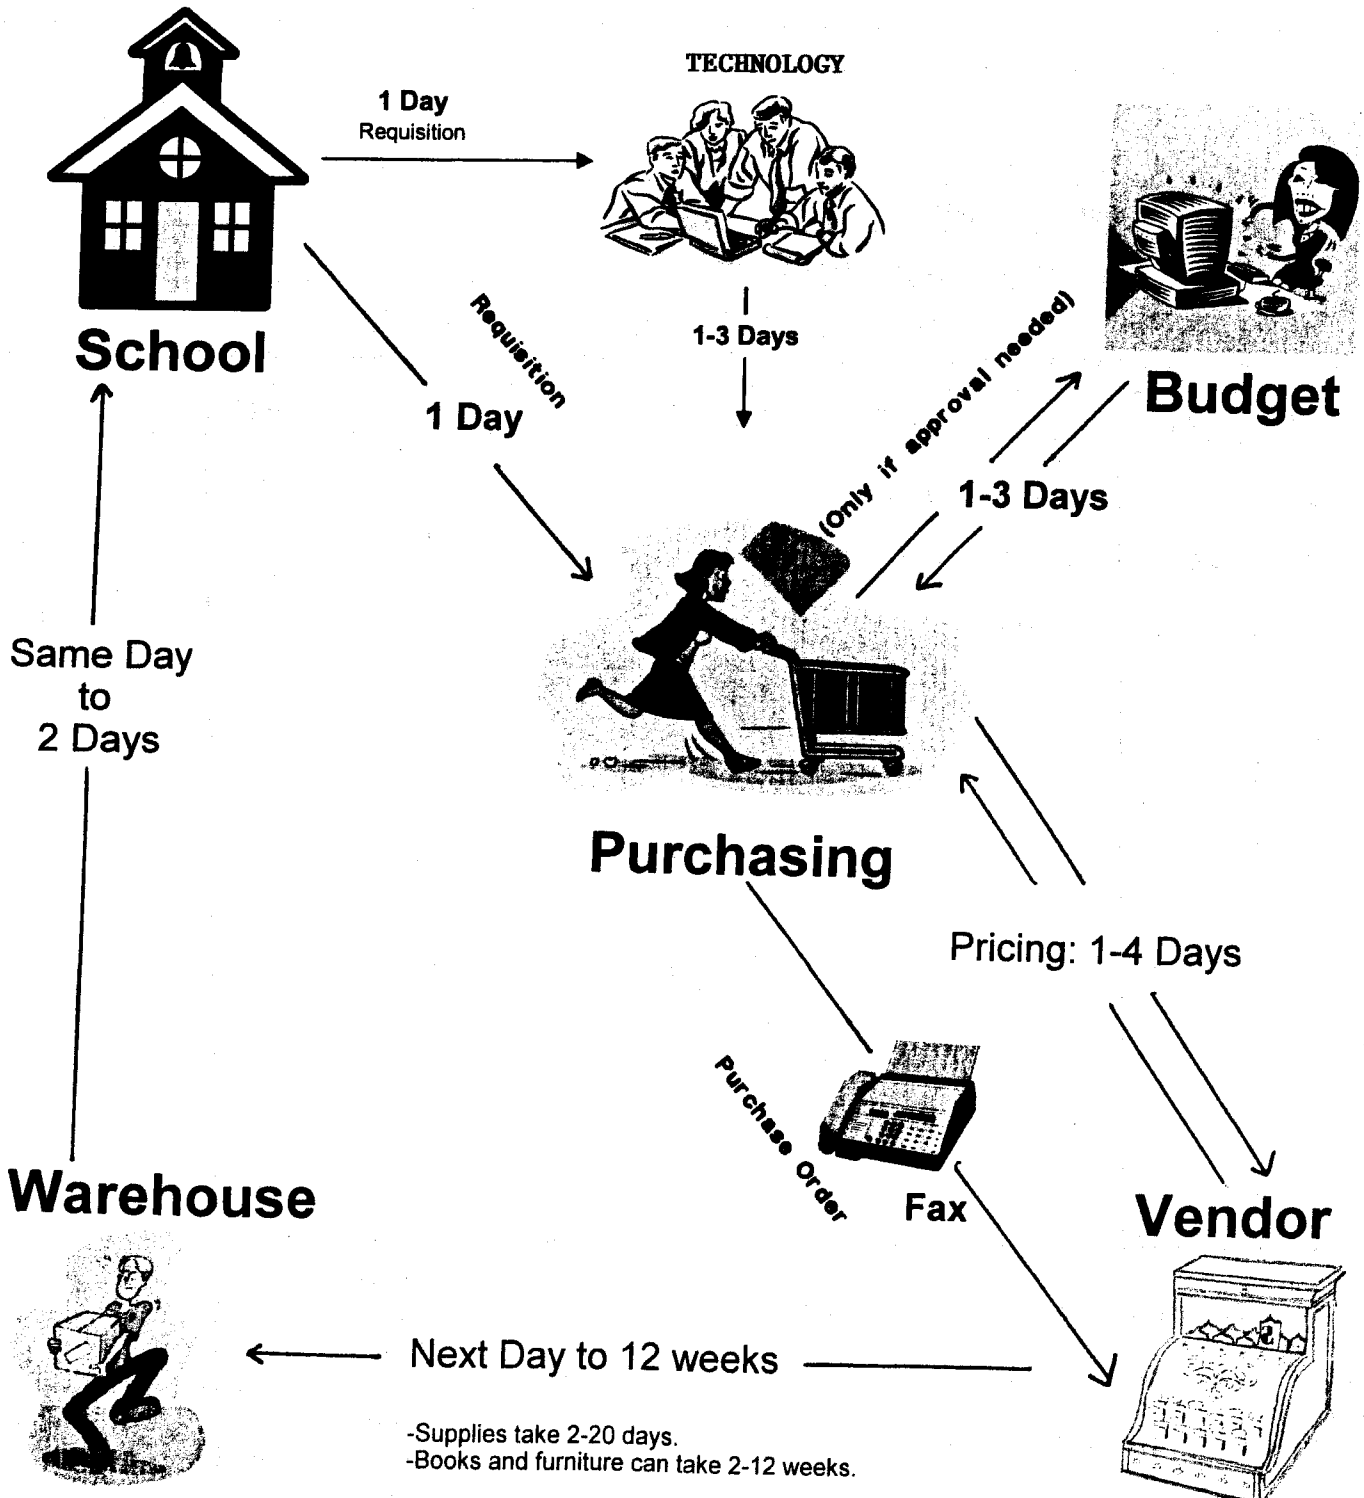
School

TECHNOLOGY

1 Day
Requisition

1-3 Days

Requisition
1 Day

(Only if approval needed)

Budget

1-3 Days

Same Day
to
2 Days

Purchasing

Pricing: 1-4 Days

Purchase Order

Fax

Warehouse

Vendor

Next Day to 12 weeks

-Supplies take 2-20 days.
-Books and furniture can take 2-12 weeks.